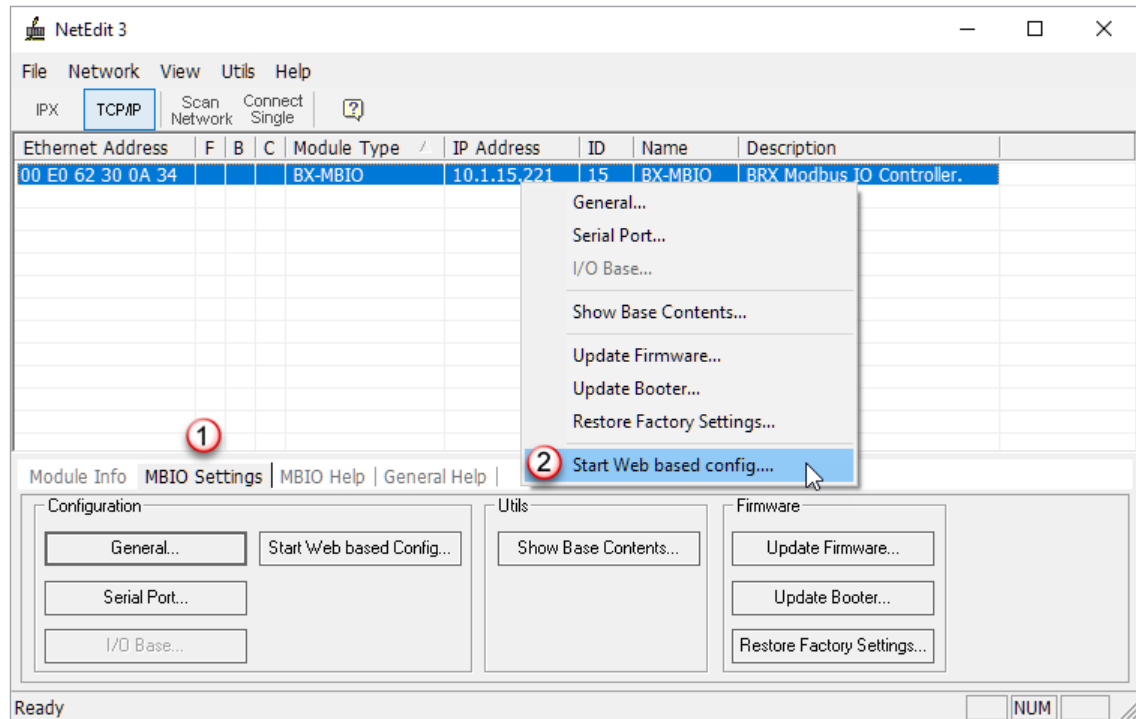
NetEdit 3

File Network View Utils Help

IPX TCP/IP Scan Network Connect Single

| Ethernet Address | F | B | C | Module Type | IP Address | ID | Name | Description |
|---|---|---|---|---|---|---|---|---|
| 00 E0 62 30 0A 34 | | | | BX-MBIO | 10.1.15.221 | 15 | BX-MBIO | BRX Modbus IO Controller. |

General...
Serial Port...
I/O Base...
Show Base Contents...
Update Firmware...
Update Booter...
Restore Factory Settings...
2 Start Web based config...

1

Module Info MBIO Settings MBIO Help General Help

Configuration
General...
Start Web based Config...
Serial Port...
I/O Base...

Utils
Show Base Contents...

Firmware
Update Firmware...
Update Booter...
Restore Factory Settings...

Ready NUM